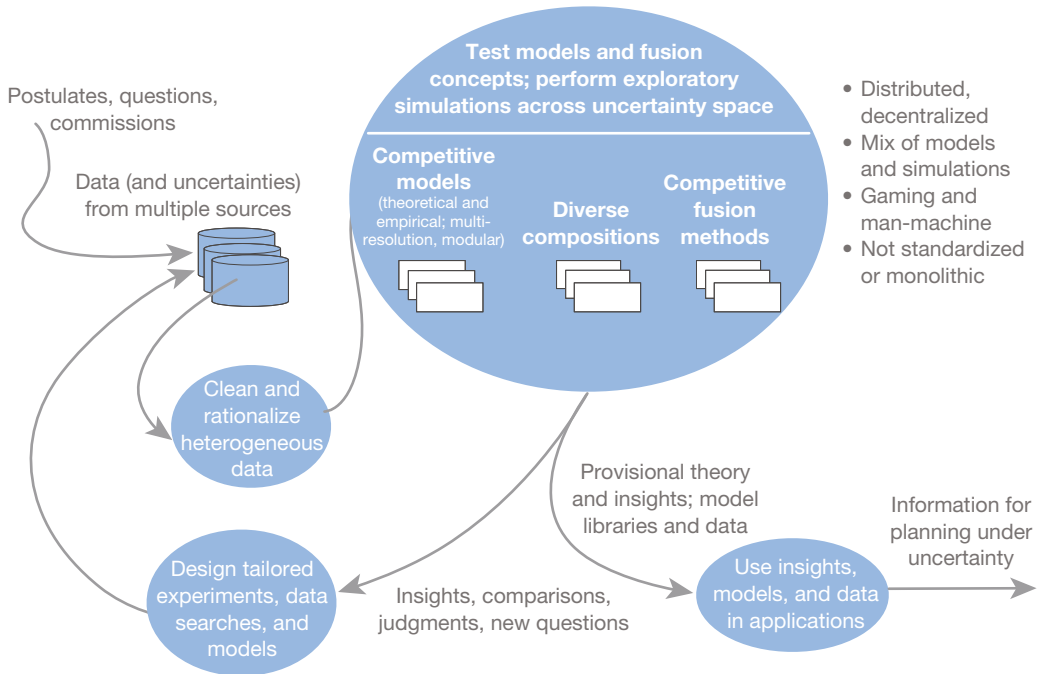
Postulates, questions, commissions

Data (and uncertainties) from multiple sources

Test models and fusion concepts; perform exploratory simulations across uncertainty space

Competitive models (theoretical and empirical; multiresolution, modular)

Diverse compositions

Competitive fusion methods

• Distributed, decentralized
• Mix of models and simulations
• Gaming and man-machine
• Not standardized or monolithic

Clean and rationalize heterogeneous data

Provisional theory and insights; model libraries and data

Information for planning under uncertainty

Design tailored experiments, data searches, and models

Insights, comparisons, judgments, new questions

Use insights, models, and data in applications